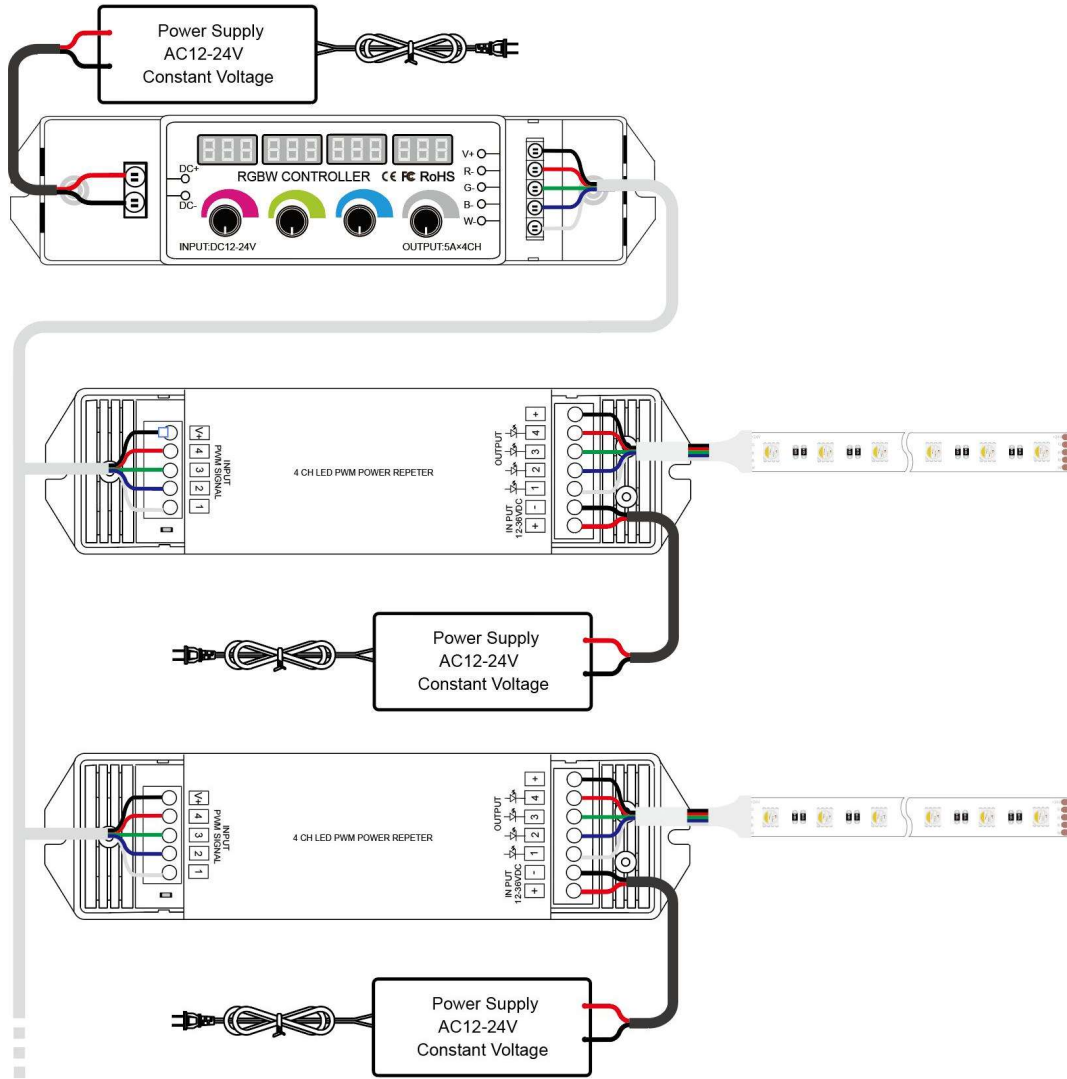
Power Supply
AC12-24V
Constant Voltage

888 888 888 888

RGBW CONTROLLER CE FC RoHS

DC+
DC-

V+
R-
G-
B-
W-

INPUT:DC12-24V

OUTPUT:5A×4CH

V+
4
3
2
1

INPUT
PWM SIGNAL

4 CH LED PWM POWER REPETER

OUTPUT

+
4
3
2
1
-
+

IN PUT
12-36VDC

Power Supply
AC12-24V
Constant Voltage

V+
4
3
2
1

INPUT
PWM SIGNAL

4 CH LED PWM POWER REPETER

OUTPUT

+
4
3
2
1
-
+

IN PUT
12-36VDC

Power Supply
AC12-24V
Constant Voltage